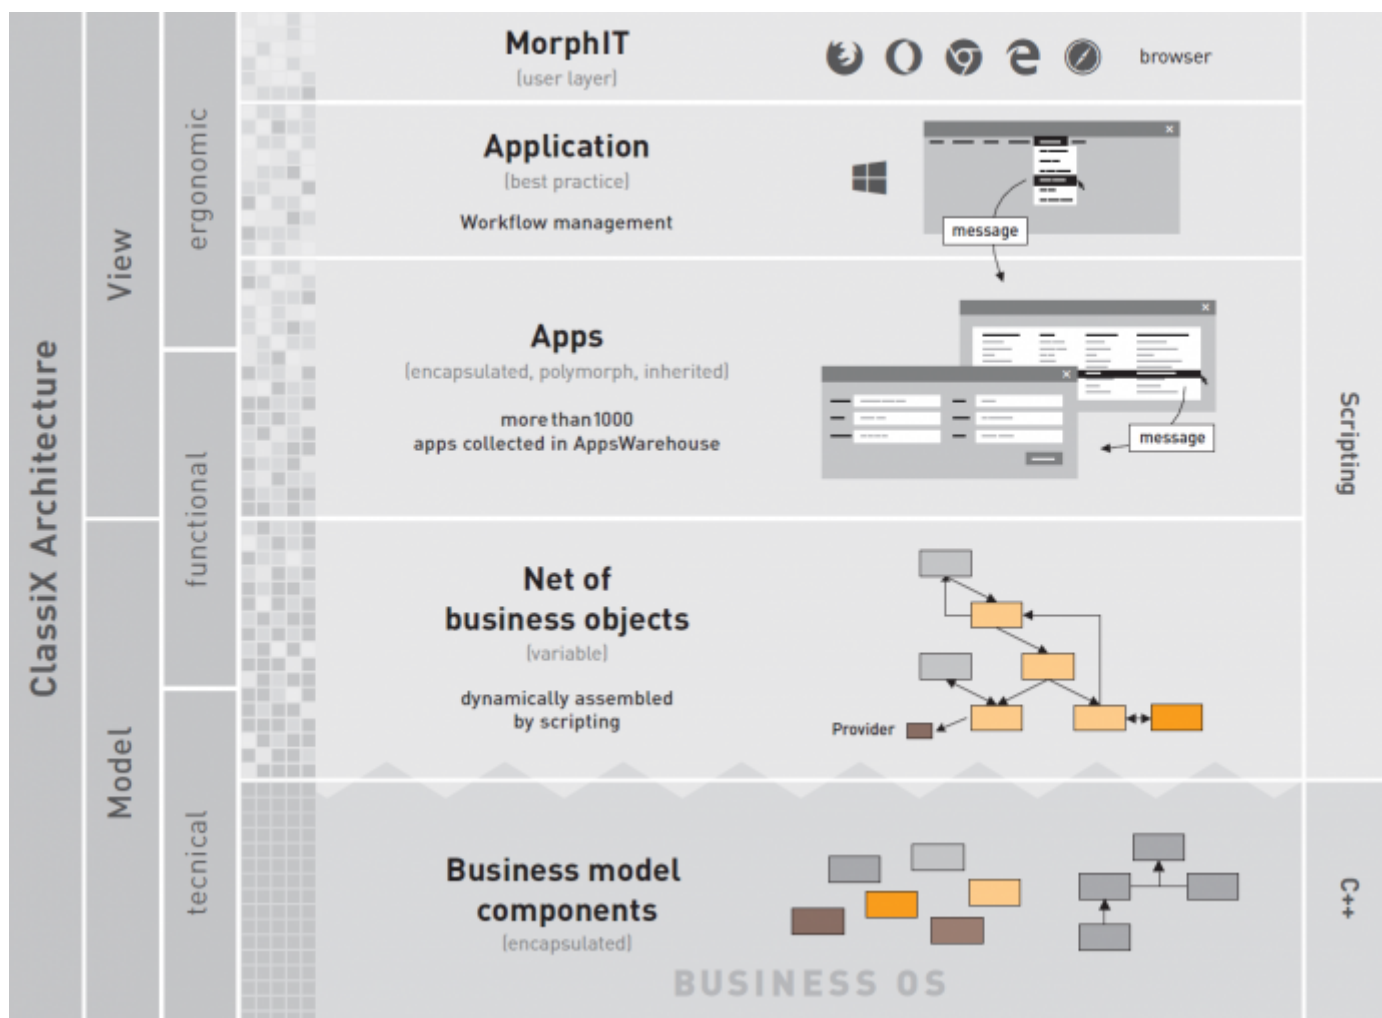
ClassiX Architecture

View

Model

ergonomic

functional

tecnical

MorphIT
[user layer]

browser

Application
[best practice]

Workflow management

message

Apps
[encapsulated, polymorph, inherited]

more than 1000
apps collected in AppsWarehouse

message

Net of
business objects
[variable]

dynamically assembled
by scripting

Provider

Business model
components
[encapsulated]

BUSINESS OS

Scripting

C++